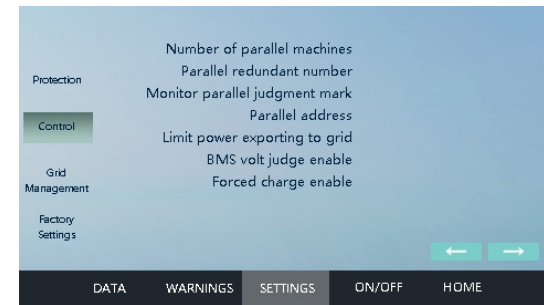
Protection

Control

Grid Management

Factory Settings

Number of parallel machines
Parallel redundant number
Monitor parallel judgment mark
Parallel address
Limit power exporting to grid
BMS volt judge enable
Forced charge enable

←
→

DATA
WARNINGS
SETTINGS
ON/OFF
HOME